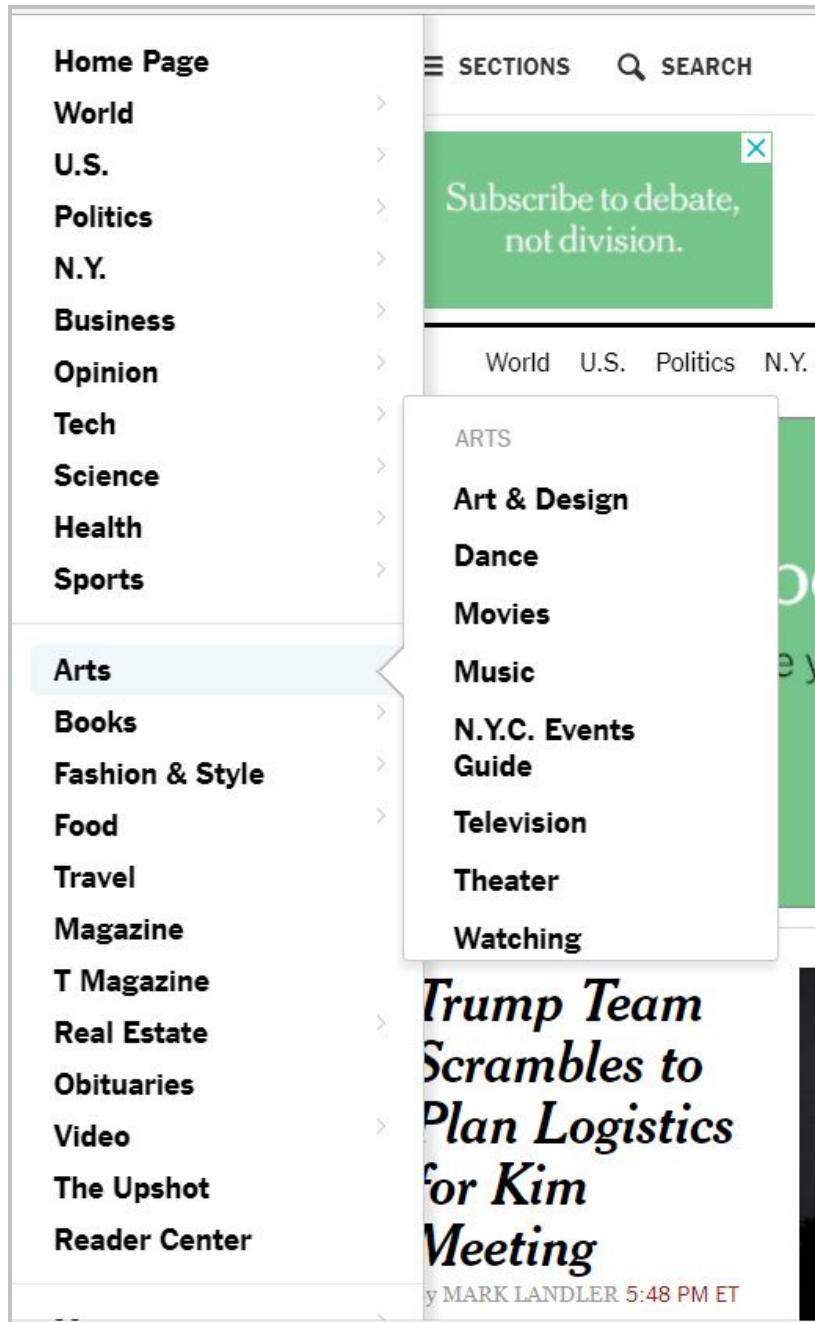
Home Page
World
U.S.
Politics
N.Y.
Business
Opinion
Tech
Science
Health
Sports

Arts
Books
Fashion & Style
Food
Travel
Magazine
T Magazine
Real Estate
Obituaries
Video
The Upshot
Reader Center

≡ SECTIONS SEARCH

Subscribe to debate, not division.

World U.S. Politics N.Y.

ARTS
Art & Design
Dance
Movies
Music
N.Y.C. Events Guide
Television
Theater
Watching

Trump Team Scrambles to Plan Logistics for Kim Meeting

y MARK LANDLER 5:48 PM ET